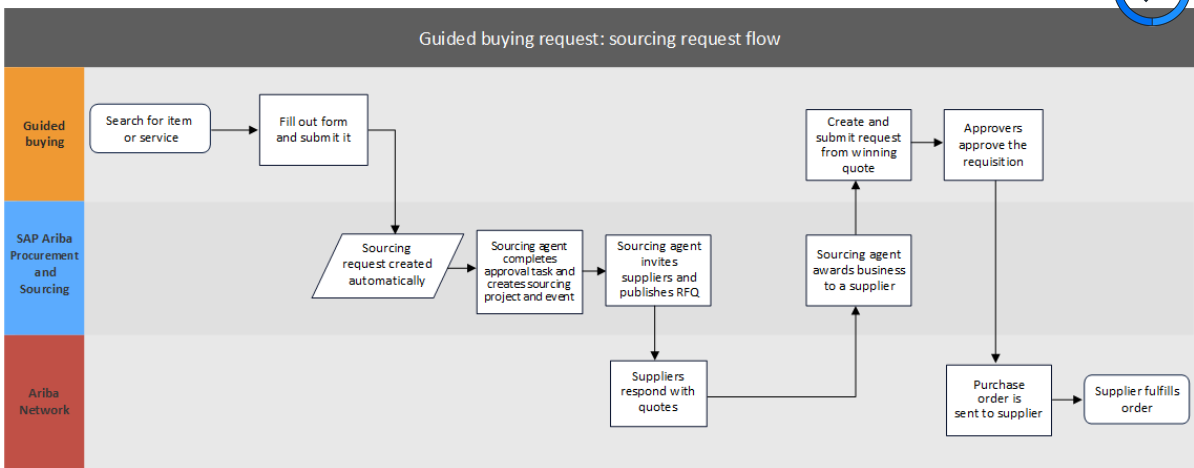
Guided buying request: sourcing request flow

Guided buying

Search for item or service

Fill out form and submit it

Create and submit request from winning quote

Approvers approve the requisition

SAP Ariba Procurement and Sourcing

Sourcing request created automatically

Sourcing agent completes approval task and creates sourcing project and event

Sourcing agent invites suppliers and publishes RFQ

Sourcing agent awards business to a supplier

Ariba Network

Suppliers respond with quotes

Purchase order is sent to supplier

Supplier fulfills order